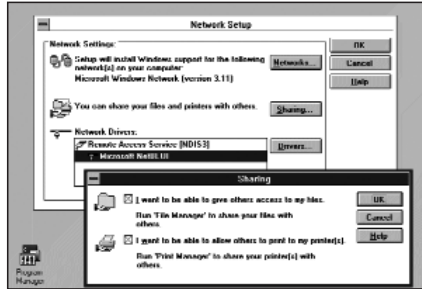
Network Setup

Network Settings:

Setup will install Windows support for the following network(s) on your computer:

Microsoft Windows Network (version 3.11)

Networks...

You can share your files and printers with others.

Sharing...

Network Drivers:

Remote Access Service [NDIS3]

Microsoft NetBEUI

Drivers...

OK

Cancel

Help

Sharing

☒ I want to be able to give others access to my files.

Run 'File Manager' to share your files with others.

☒ I want to be able to allow others to print to my printer(s).

Run 'Print Manager' to share your printer(s) with others.

OK

Cancel

Help

Program Manager